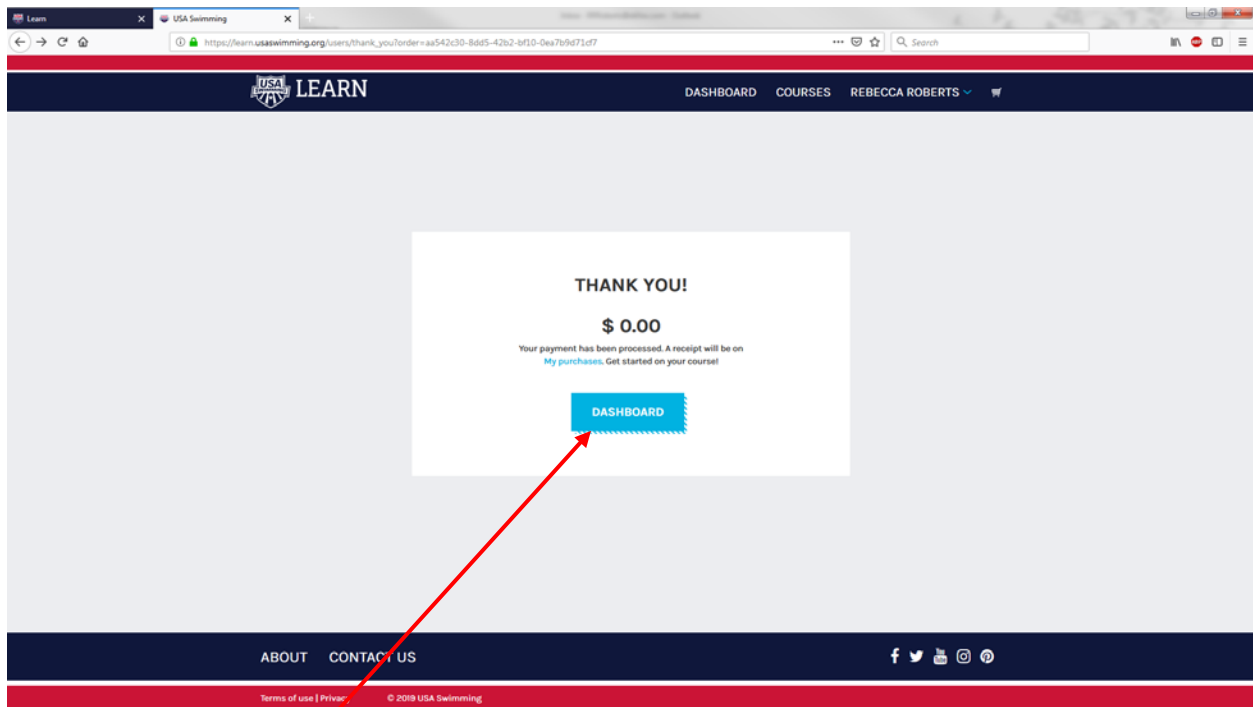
Learn

USA Swimming

https://learn.usaswimming.org/users/thank_you?order=aa542c30-8dd5-42b2-bf10-0ea7b9d71cf7

Search

USA LEARN

DASHBOARD COURSES REBECCA ROBERTS

THANK YOU!

$ 0.00

Your payment has been processed. A receipt will be on My purchases. Get started on your course!

DASHBOARD

ABOUT CONTACT US

Terms of use | Privac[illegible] © 2019 USA Swimming